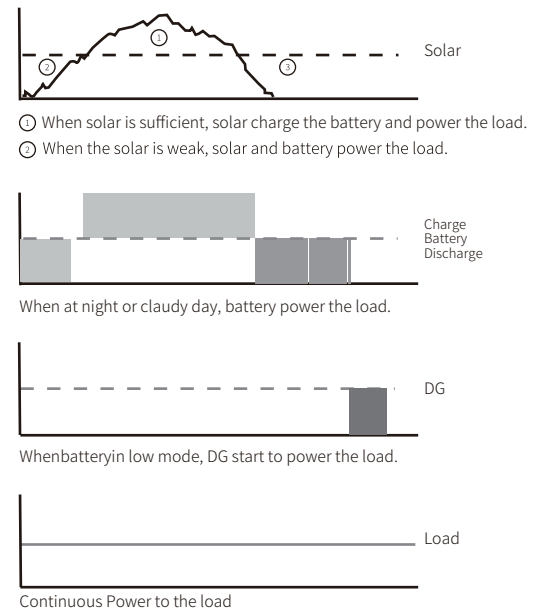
① ② ③ Solar

① When solar is sufficient, solar charge the battery and power the load.
② When the solar is weak, solar and battery power the load.

Charge
Battery
Discharge

When at night or claudy day, battery power the load.

DG

Whenbatteryin low mode, DG start to power the load.

Load

Continuous Power to the load